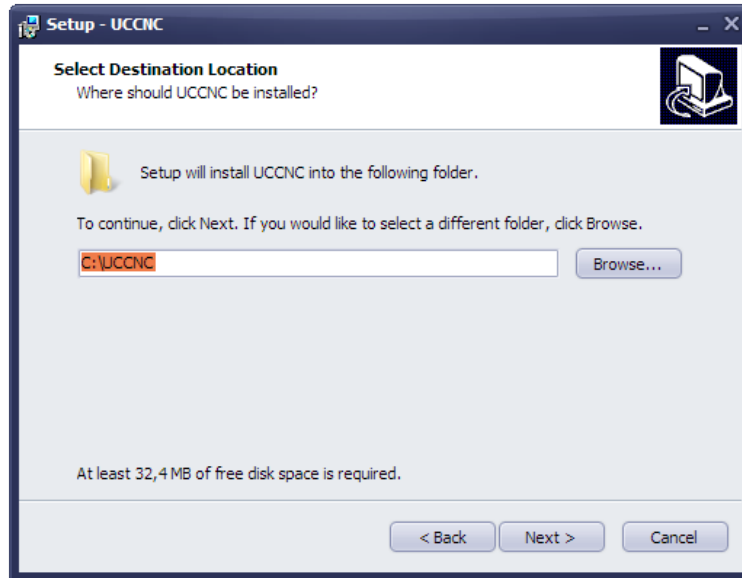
Setup - UCCNC

Select Destination Location
Where should UCCNC be installed?

Setup will install UCCNC into the following folder.

To continue, click Next. If you would like to select a different folder, click Browse.

C:\UCCNC

Browse...

At least 32,4 MB of free disk space is required.

< Back

Next >

Cancel